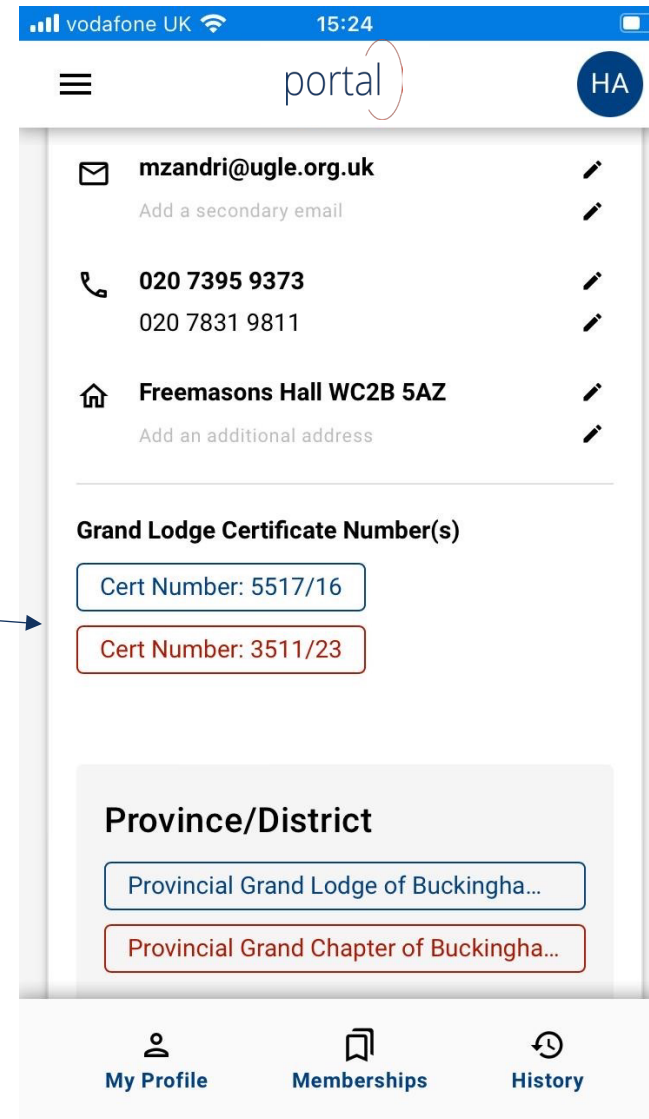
vodafone UK 15:24

portal

HA

mzandri@ugle.org.uk

Add a secondary email

020 7395 9373

020 7831 9811

Freemasons Hall WC2B 5AZ

Add an additional address

Grand Lodge Certificate Number(s)

Cert Number: 5517/16

Cert Number: 3511/23

Province/District

Provincial Grand Lodge of Buckingha...

Provincial Grand Chapter of Buckingha...

My Profile

Memberships

History